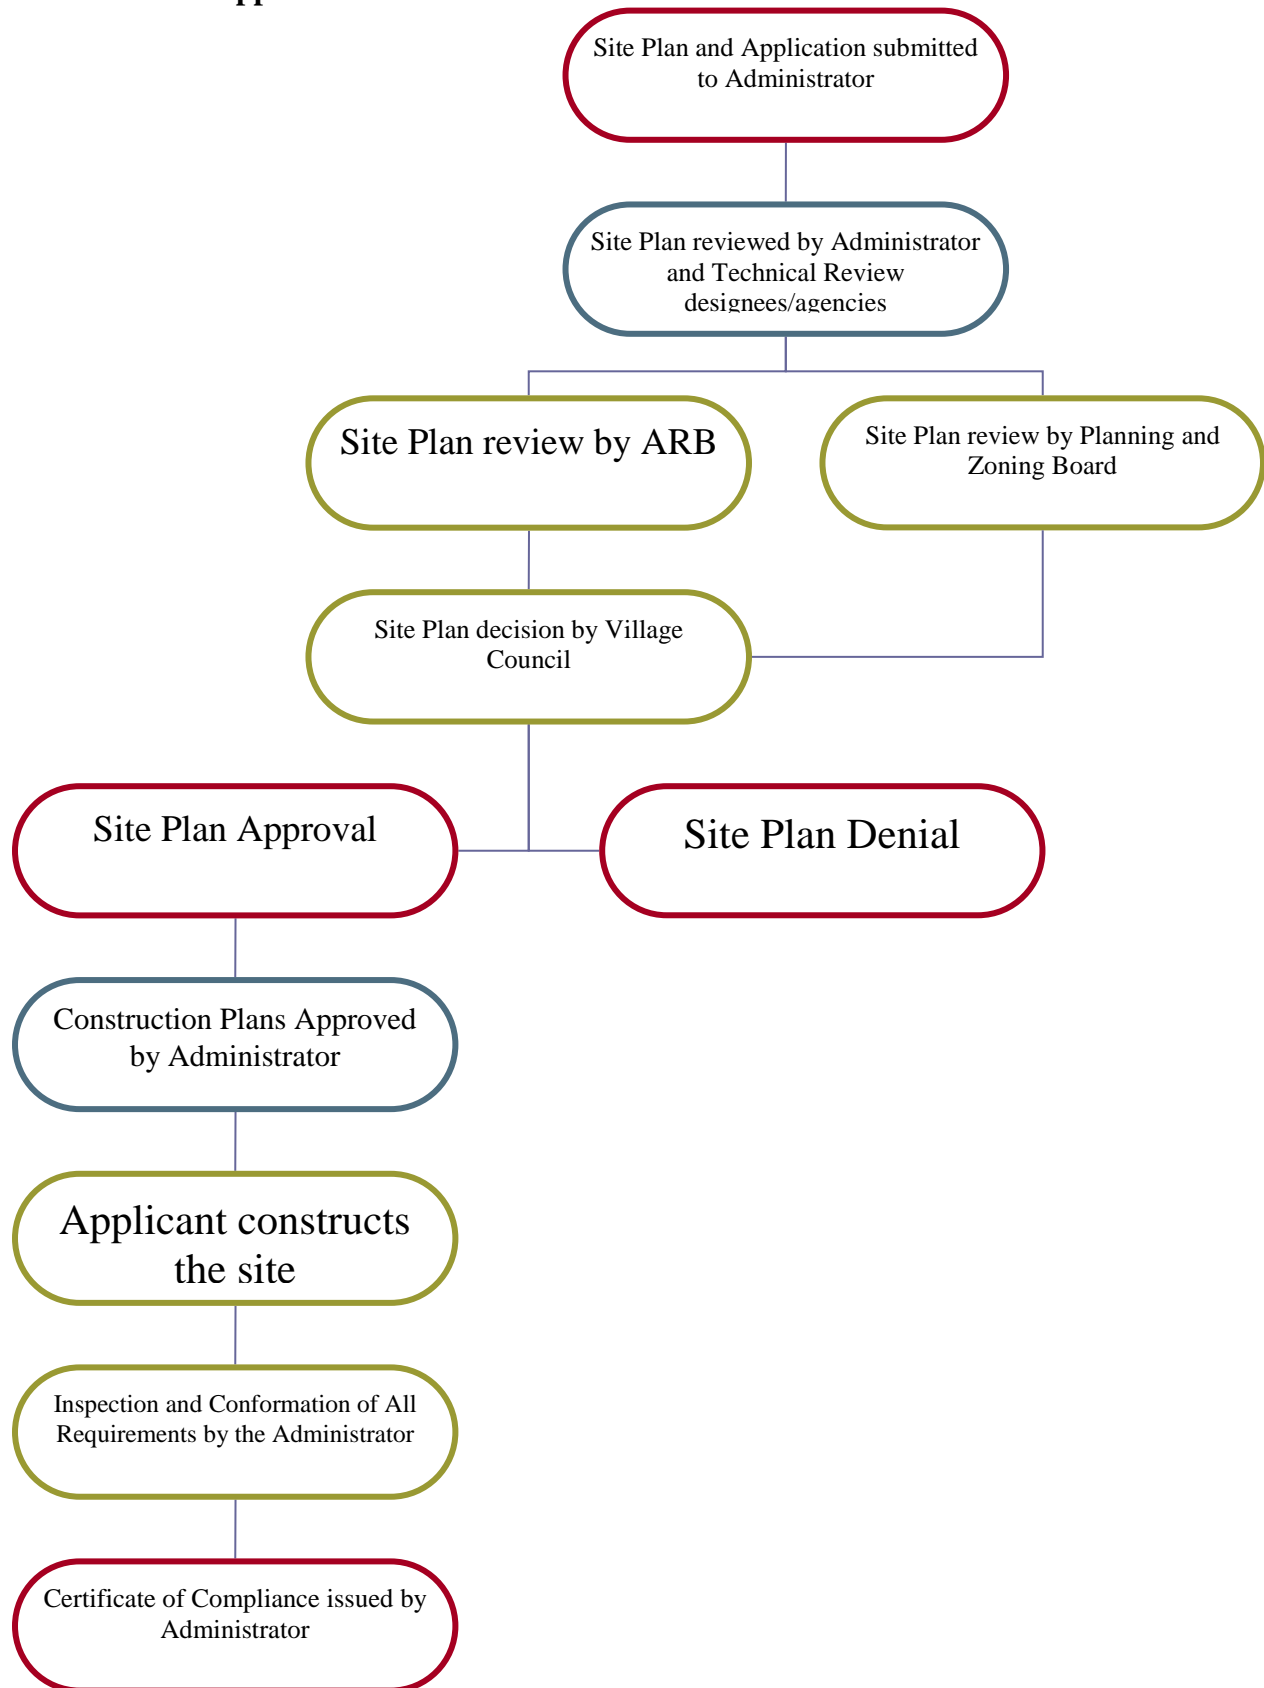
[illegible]

Site Plan and Application submitted to Administrator

Site Plan reviewed by Administrator and Technical Review designees/agencies

Site Plan review by ARB

Site Plan review by Planning and Zoning Board

Site Plan decision by Village Council

Site Plan Approval

Site Plan Denial

Construction Plans Approved by Administrator

Applicant constructs the site

Inspection and Conformation of All Requirements by the Administrator

Certificate of Compliance issued by Administrator